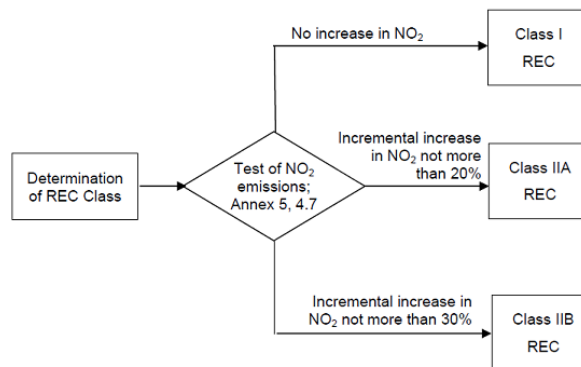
Determination of REC Class

Test of $NO_2$ emissions; Annex 5, 4.7

No increase in $NO_2$

Class I REC

Incremental increase in $NO_2$ not more than 20%

Class IIA REC

Incremental increase in $NO_2$ not more than 30%

Class IIB REC